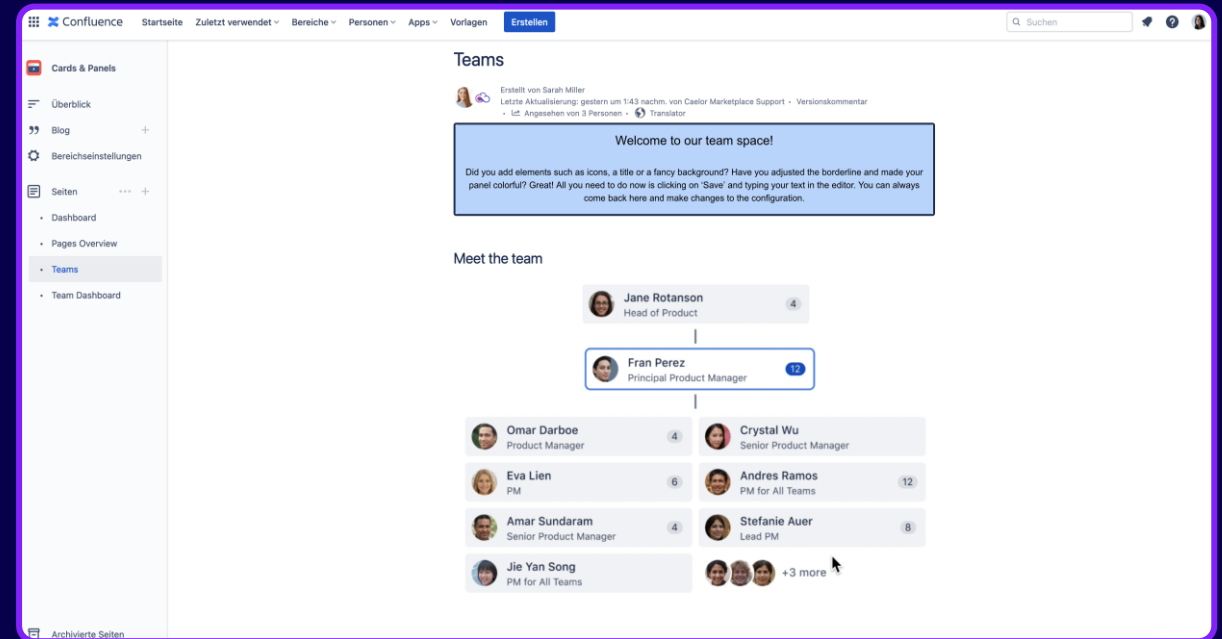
Confluence Startseite Zuletzt verwendet Bereiche Personen Apps Vorlagen Erstellen Suchen

Cards & Panels

Überblick

Blog

Bereichseinstellungen

Seiten

Dashboard

Pages Overview

Teams

Team Dashboard

Archivierte Seiten

Teams

Erstellt von Sarah Miller
Letzte Aktualisierung: gestern um 1:43 nachm. von Caelor Marketplace Support • Versionskommentar
• Angesehen von 3 Personen • Translator

Welcome to our team space!

Did you add elements such as icons, a title or a fancy background? Have you adjusted the borderline and made your panel colorful? Great! All you need to do now is clicking on 'Save' and typing your text in the editor. You can always come back here and make changes to the configuration.

Meet the team

Jane Rotanson
Head of Product
4

Fran Perez
Principal Product Manager
12

Omar Darboe
Product Manager
4

Crystal Wu
Senior Product Manager

Eva Lien
PM
6

Andres Ramos
PM for All Teams
12

Amar Sundaram
Senior Product Manager
4

Stefanie Auer
Lead PM
8

Jie Yan Song
PM for All Teams

+3 more